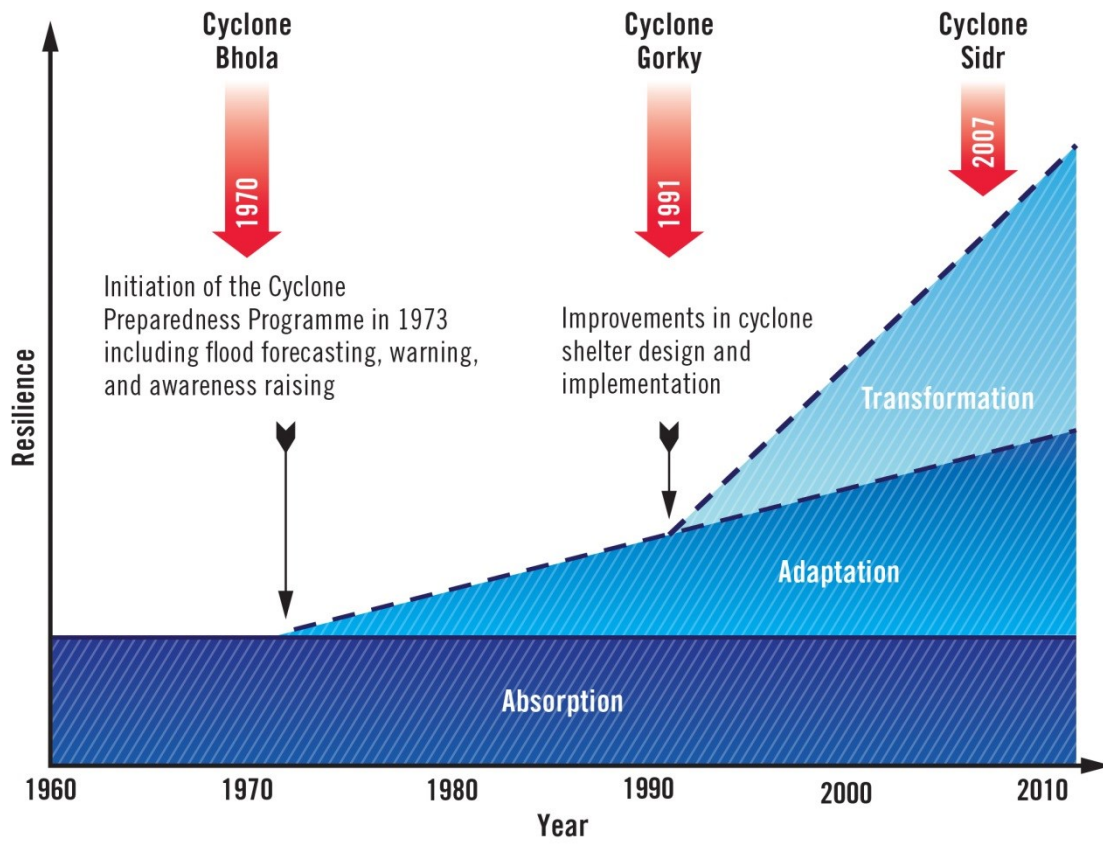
Cyclone Bhola

1970

Cyclone Gorky

1991

Cyclone Sidr

2007

Initiation of the Cyclone Preparedness Programme in 1973 including flood forecasting, warning, and awareness raising

Improvements in cyclone shelter design and implementation

Resilience

Transformation

Adaptation

Absorption

1960

1970

1980

1990

2000

2010

Year